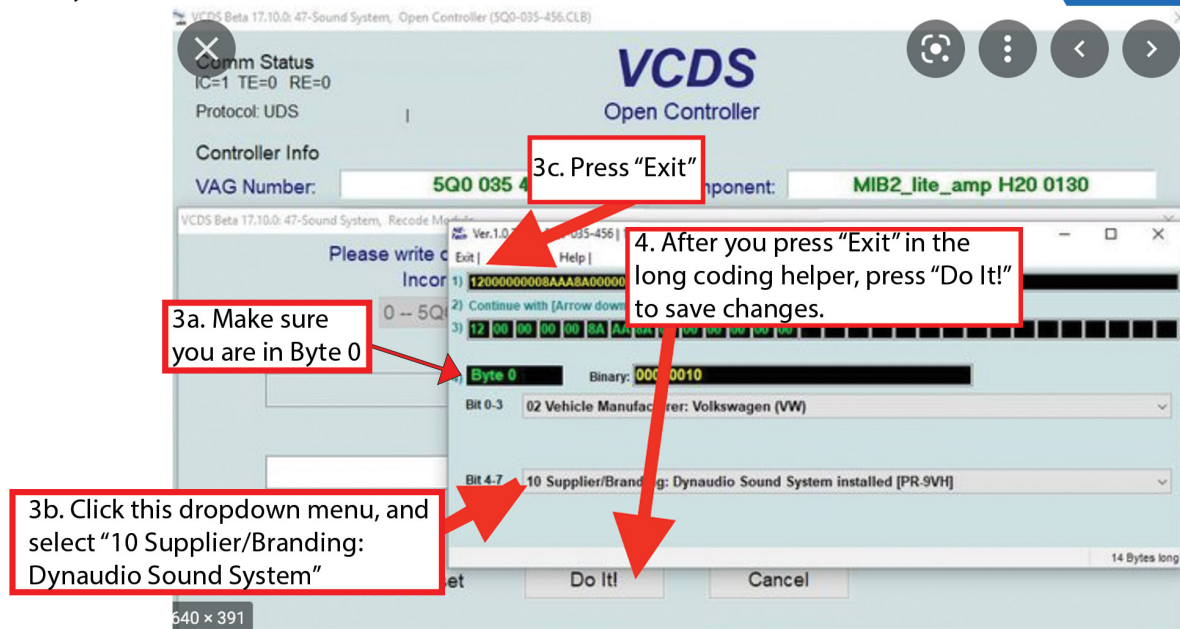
VCDS Beta 17.10.0: 47-Sound System, Open Controller (5Q0-035-456.CLB)

Comm Status
IC=1 TE=0 RE=0

Protocol: UDS

VCDS
Open Controller

Controller Info

VAG Number: 5Q0 035 4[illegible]

3c. Press “Exit”

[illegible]mponent: MIB2_lite_amp H20 0130

VCDS Beta 17.10.0: 47-Sound System, Recode Mod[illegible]

Please write c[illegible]
Incor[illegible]

0 -- 5Q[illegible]

Ver.1.0.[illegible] 035-456 |

Exit | Help |

1) 12000000008AAA8A00000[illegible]

2) Continue with [Arrow dow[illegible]

3) 12 00 00 00 00 8A AA 8A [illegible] 00 00 00 00 00

4. After you press “Exit” in the long coding helper, press “Do It!” to save changes.

3a. Make sure you are in Byte 0

Byte 0

Binary: 00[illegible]0010

Bit 0-3 02 Vehicle Manufac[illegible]rer: Volkswagen (VW)

Bit 4-7 10 Supplier/Brandi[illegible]g: Dynaudio Sound System installed [PR-9VH]

3b. Click this dropdown menu, and select “10 Supplier/Branding: Dynaudio Sound System”

14 Bytes long

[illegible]set Do It! Cancel

640 × 391